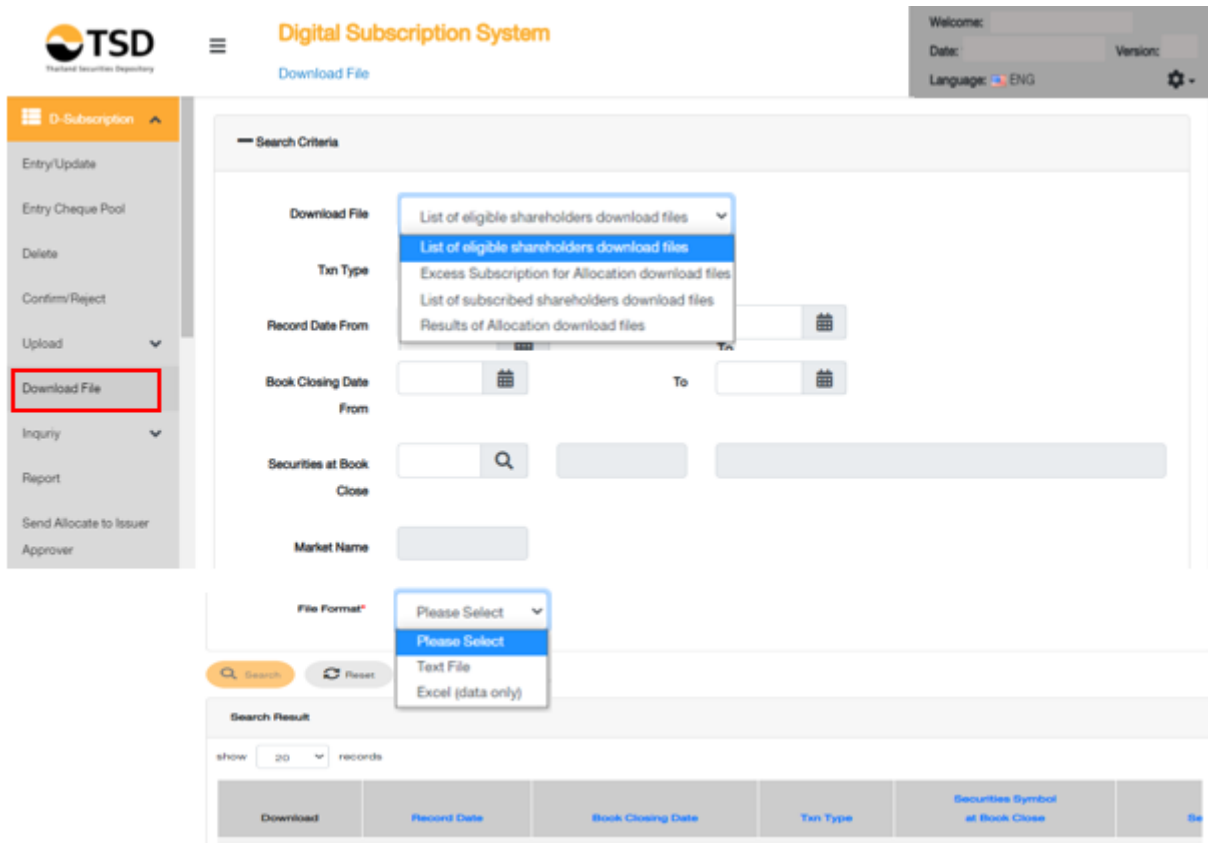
TSD
Thailand Securities Depository

Digital Subscription System
Download File

Welcome:
Date:
Version:
Language: ENG

D-Subscription
Entry/Update
Entry Cheque Pool
Delete
Confirm/Reject
Upload
Download File
Inquriy
Report
Send Allocate to Issuer Approver

Search Criteria

Download File
List of eligible shareholders download files
List of eligible shareholders download files
Excess Subscription for Allocation download files
List of subscribed shareholders download files
Results of Allocation download files

Txn Type

Record Date From
To

Book Closing Date From
To

Securities at Book Close

Market Name

File Format*
Please Select
Please Select
Text File
Excel (data only)

Search
Reset

Search Result

show 20 records

| Download | Record Date | Book Closing Date | Txn Type | Securities Symbol at Book Close | Se |
|---|---|---|---|---|---|